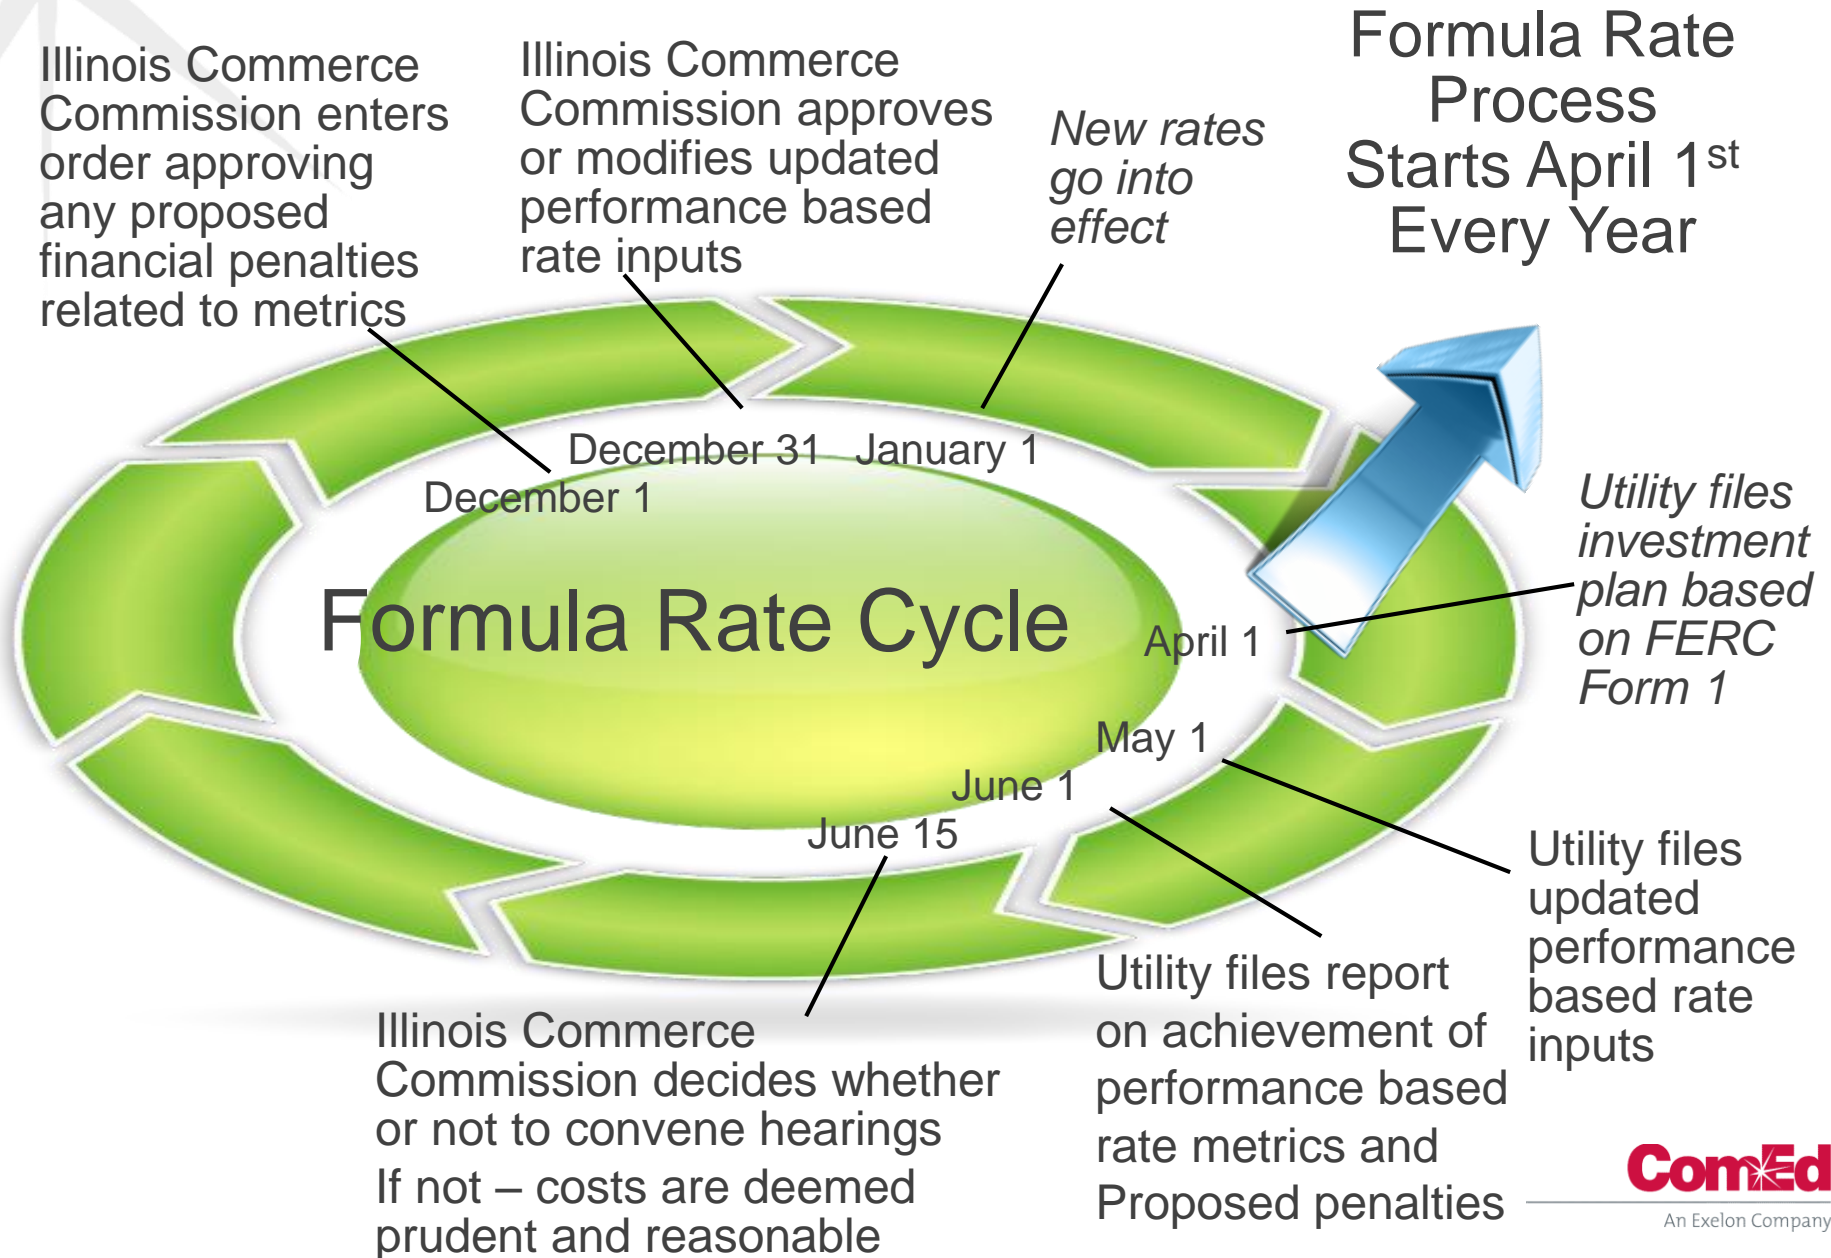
Illinois Commerce Commission enters order approving any proposed financial penalties related to metrics

Illinois Commerce Commission approves or modifies updated performance based rate inputs

New rates go into effect

Formula Rate Process Starts April 1$^{st}$ Every Year

December 31

January 1

December 1

Formula Rate Cycle

April 1

Utility files investment plan based on FERC Form 1

May 1

June 1

June 15

Utility files updated performance based rate inputs

Illinois Commerce Commission decides whether or not to convene hearings

If not – costs are deemed prudent and reasonable

Utility files report on achievement of performance based rate metrics and Proposed penalties

ComEd
An Exelon Company